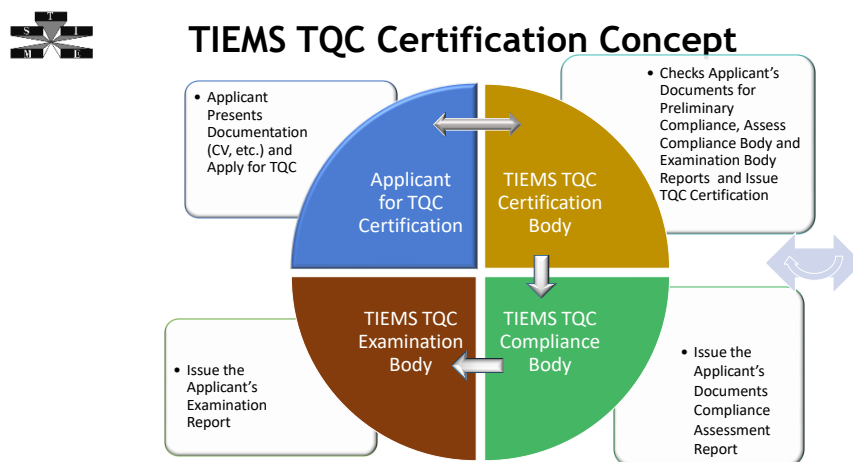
T I
S M
M E

TIEMS TQC Certification Concept

- Applicant Presents Documentation (CV, etc.) and Apply for TQC

- Checks Applicant's Documents for Preliminary Compliance, Assess Compliance Body and Examination Body Reports and Issue TQC Certification

Applicant for TQC Certification

TIEMS TQC Certification Body

TIEMS TQC Examination Body

TIEMS TQC Compliance Body

- Issue the Applicant's Examination Report

- Issue the Applicant's Documents Compliance Assessment Report